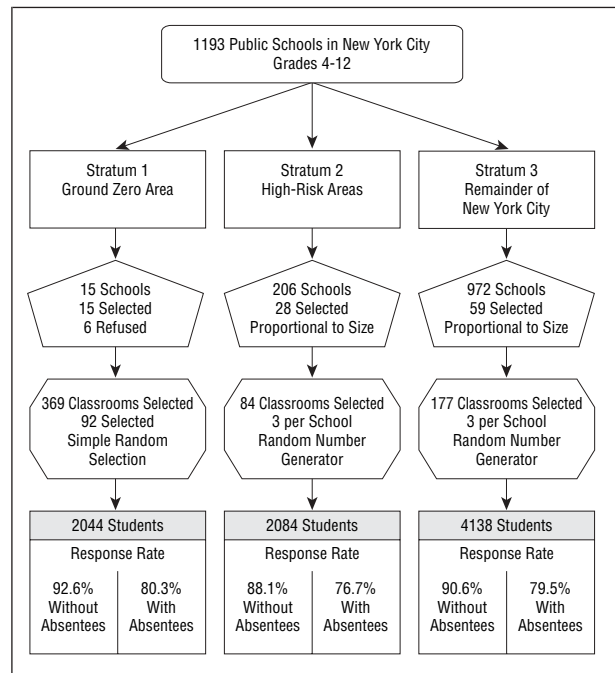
1193 Public Schools in New York City
Grades 4-12

Stratum 1
Ground Zero Area

15 Schools
15 Selected
6 Refused

369 Classrooms Selected
92 Selected
Simple Random
Selection

2044 Students

Response Rate

92.6%
Without
Absentees

80.3%
With
Absentees

Stratum 2
High-Risk Areas

206 Schools
28 Selected
Proportional to Size

84 Classrooms Selected
3 per School
Random Number
Generator

2084 Students

Response Rate

88.1%
Without
Absentees

76.7%
With
Absentees

Stratum 3
Remainder of
New York City

972 Schools
59 Selected
Proportional to Size

177 Classrooms Selected
3 per School
Random Number
Generator

4138 Students

Response Rate

90.6%
Without
Absentees

79.5%
With
Absentees